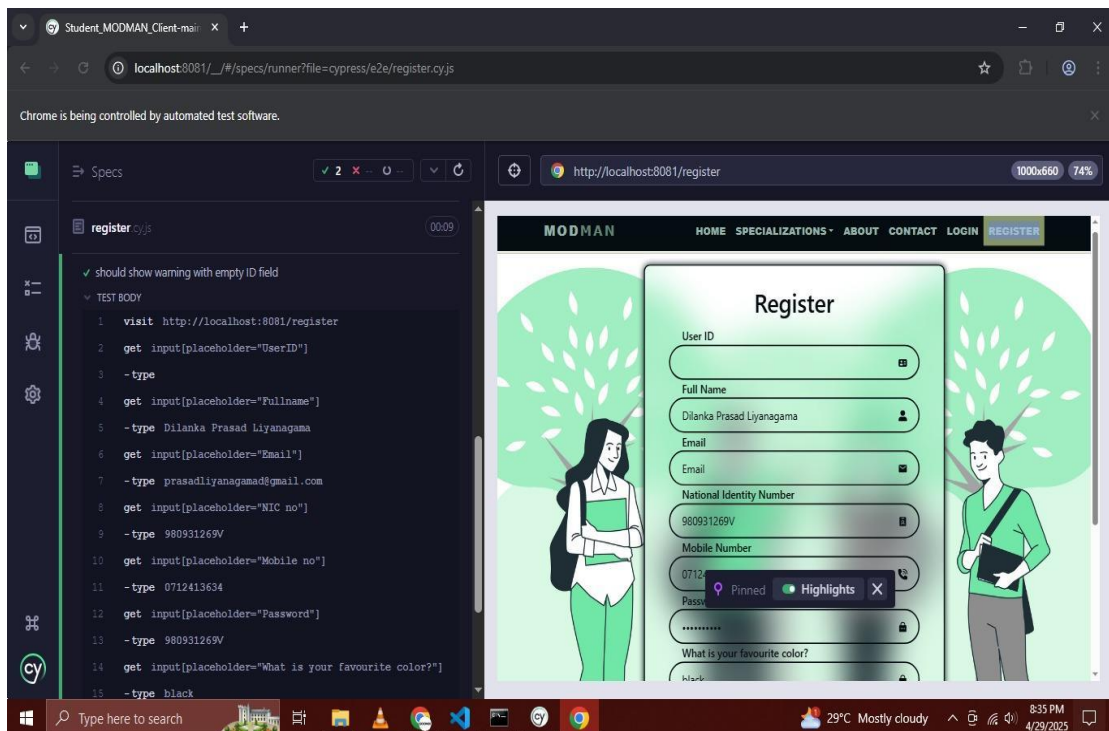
Student_MODMAN_Client-main ×   +

localhost:8081/__/#/specs/runner?file=cypress/e2e/register.cy.js

Chrome is being controlled by automated test software.

Specs   ✓ 2  × --  ○ --

register.cy.js   00:09

✓ should show warning with empty ID field
TEST BODY
1 visit http://localhost:8081/register
2 get input[placeholder="UserID"]
3 -type
4 get input[placeholder="Fullname"]
5 -type Dilanka Prasad Liyanagama
6 get input[placeholder="Email"]
7 -type prasadliyanagamad@gmail.com
8 get input[placeholder="NIC no"]
9 -type 980931269V
10 get input[placeholder="Mobile no"]
11 -type 0712413634
12 get input[placeholder="Password"]
13 -type 980931269V
14 get input[placeholder="What is your favourite color?"]
15 -type black

http://localhost:8081/register   1000x660   74%

MODMAN   HOME   SPECIALIZATIONS   ABOUT   CONTACT   LOGIN   REGISTER

Register
User ID
Full Name
Dilanka Prasad Liyanagama
Email
Email
National Identity Number
980931269V
Mobile Number
0712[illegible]
Pinned   Highlights
Passw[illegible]
••••••••••
What is your favourite color?
black

Type here to search   29°C Mostly cloudy   8:35 PM 4/29/2025